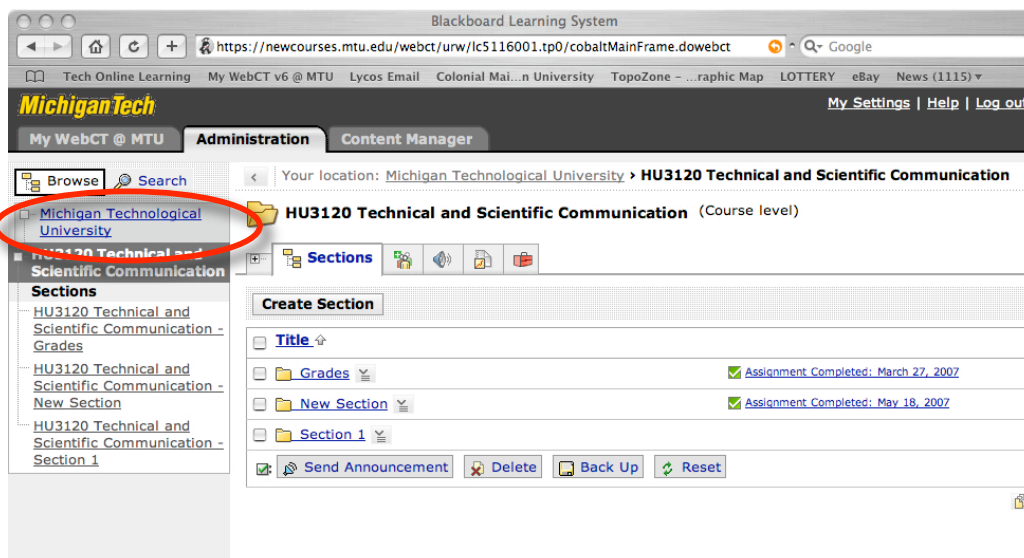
Blackboard Learning System

https://newcourses.mtu.edu/webct/urw/lc5116001.tp0/cobaltMainFrame.dowebct

Google

Tech Online Learning   My WebCT v6 @ MTU   Lycos Email   Colonial Mai...n University   TopoZone – ...raphic Map   LOTTERY   eBay   News (1115)

MichiganTech

My Settings | Help | Log out

My WebCT @ MTU   Administration   Content Manager

Browse   Search

Michigan Technological University

HU3120 Technical and Scientific Communication

Sections

HU3120 Technical and Scientific Communication - Grades

HU3120 Technical and Scientific Communication - New Section

HU3120 Technical and Scientific Communication - Section 1

Your location: Michigan Technological University › HU3120 Technical and Scientific Communication

HU3120 Technical and Scientific Communication (Course level)

Sections

Create Section

Title

Grades   Assignment Completed: March 27, 2007

New Section   Assignment Completed: May 18, 2007

Section 1

Send Announcement   Delete   Back Up   Reset